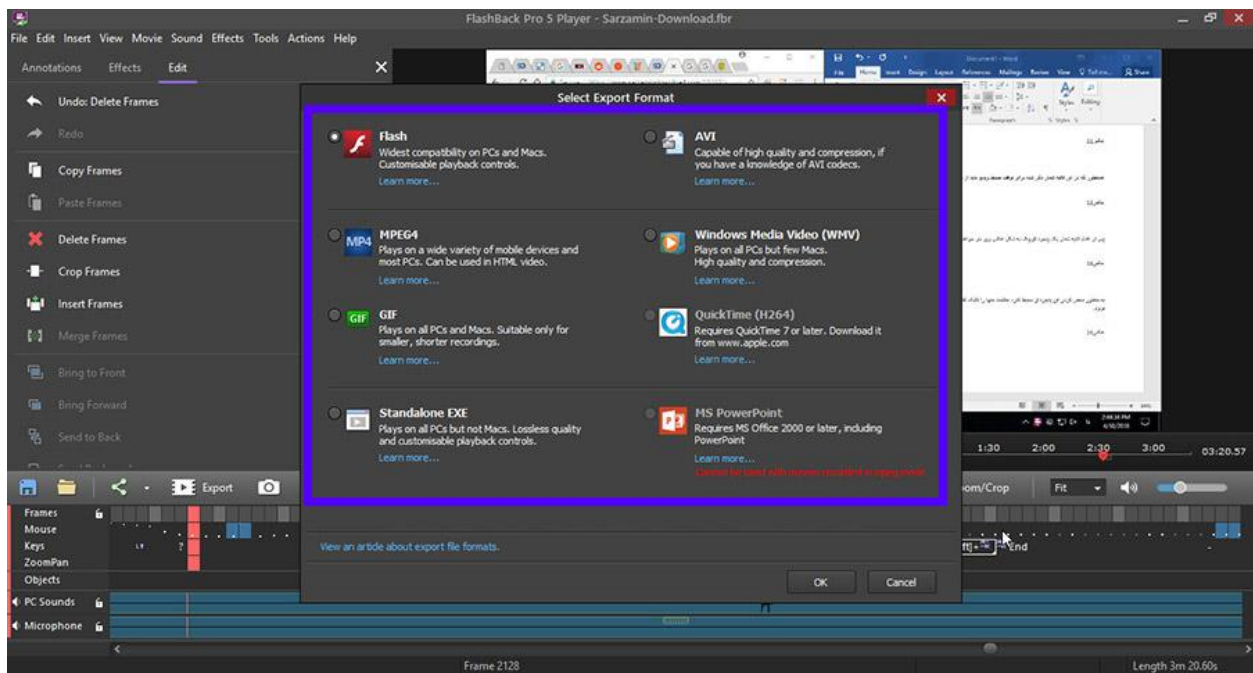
FlashBack Pro 5 Player - Sarzamin-Download.fbr

File Edit Insert View Movie Sound Effects Tools Actions Help

Annotations Effects Edit

Undo: Delete Frames
Redo
Copy Frames
Paste Frames
Delete Frames
Crop Frames
Insert Frames
Merge Frames
Bring to Front
Bring Forward
Send to Back

Export

Frames
Mouse
Keys
ZoomPan
Objects
PC Sounds
Microphone

Select Export Format

Flash
Widest compatibility on PCs and Macs. Customisable playback controls.
Learn more...

AVI
Capable of high quality and compression, if you have a knowledge of AVI codecs.
Learn more...

MPEG4
Plays on a wide variety of mobile devices and most PCs. Can be used in HTML video.
Learn more...

Windows Media Video (WMV)
Plays on all PCs but few Macs. High quality and compression.
Learn more...

GIF
Plays on all PCs and Macs. Suitable only for smaller, shorter recordings.
Learn more...

QuickTime (H264)
Requires QuickTime 7 or later. Download it from www.apple.com
Learn more...

Standalone EXE
Plays on all PCs but not Macs. Lossless quality and customisable playback controls.
Learn more...

MS PowerPoint
Requires MS Office 2000 or later, including PowerPoint
Learn more...
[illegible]

View an article about export file formats.

OK Cancel

1:30 2:00 2:30 3:00 03:20.57

om/Crop Fit

End

Frame 2128

Length 3m 20.60s